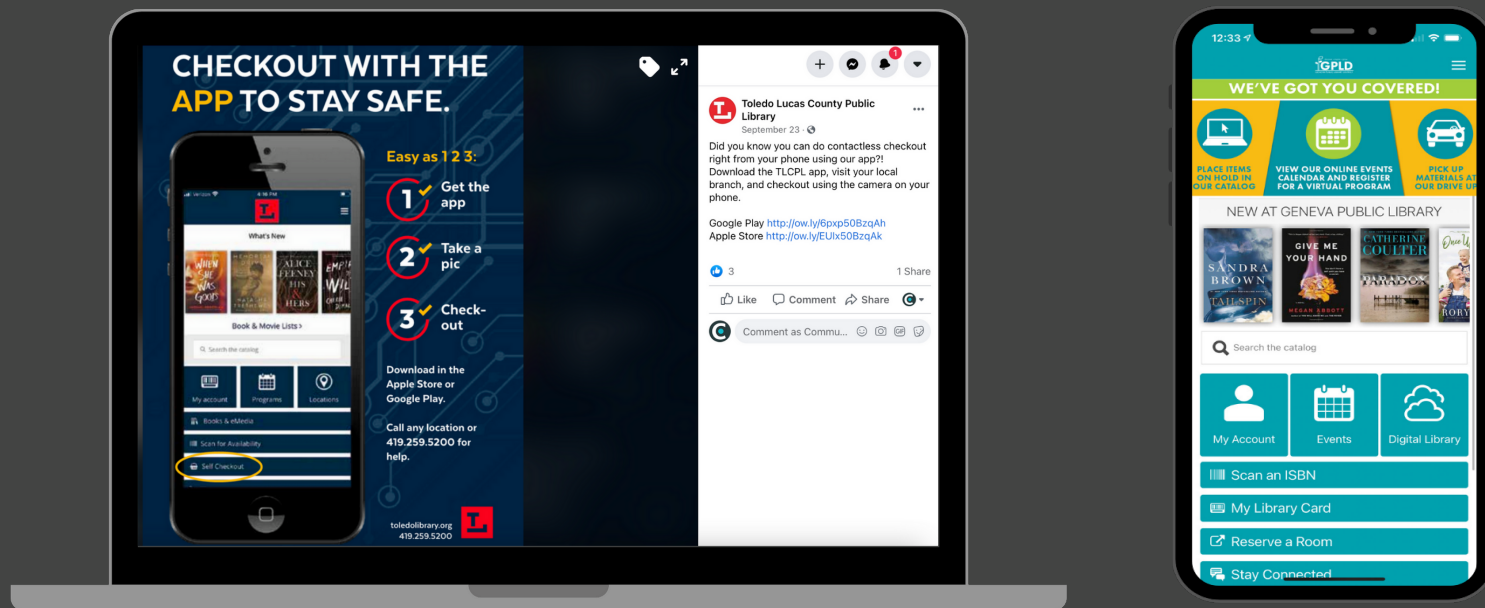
CHECKOUT WITH THE APP TO STAY SAFE.

What's New

WHEN SHE WAS GOOD

ALICE FEENEY HIS & HERS

Book & Movie Lists >

Search the catalog

My account

Programs

Locations

Books & eMedia

Scan for Availability

Self Checkout

Easy as 1 2 3:

1 Get the app

2 Take a pic

3 Check-out

Download in the Apple Store or Google Play.

Call any location or 419.259.5200 for help.

toledolibrary.org 419.259.5200

1

Toledo Lucas County Public Library
September 23 ·

Did you know you can do contactless checkout right from your phone using our app?! Download the TLCPL app, visit your local branch, and checkout using the camera on your phone.

Google Play http://ow.ly/6pxp50BzqAh
Apple Store http://ow.ly/EUlx50BzqAk

3

1 Share

Like Comment Share

Comment as Commu...

12:33

GPLD

WE'VE GOT YOU COVERED!

PLACE ITEMS ON HOLD IN OUR CATALOG

VIEW OUR ONLINE EVENTS CALENDAR AND REGISTER FOR A VIRTUAL PROGRAM

PICK UP MATERIALS AT OUR DRIVE UP

NEW AT GENEVA PUBLIC LIBRARY

SANDRA BROWN TAILSPIN

GIVE ME YOUR HAND MEGAN ABBOTT

CATHERINE COULTER PARADOX

RORY

Search the catalog

My Account

Events

Digital Library

Scan an ISBN

My Library Card

Reserve a Room

Stay Connected